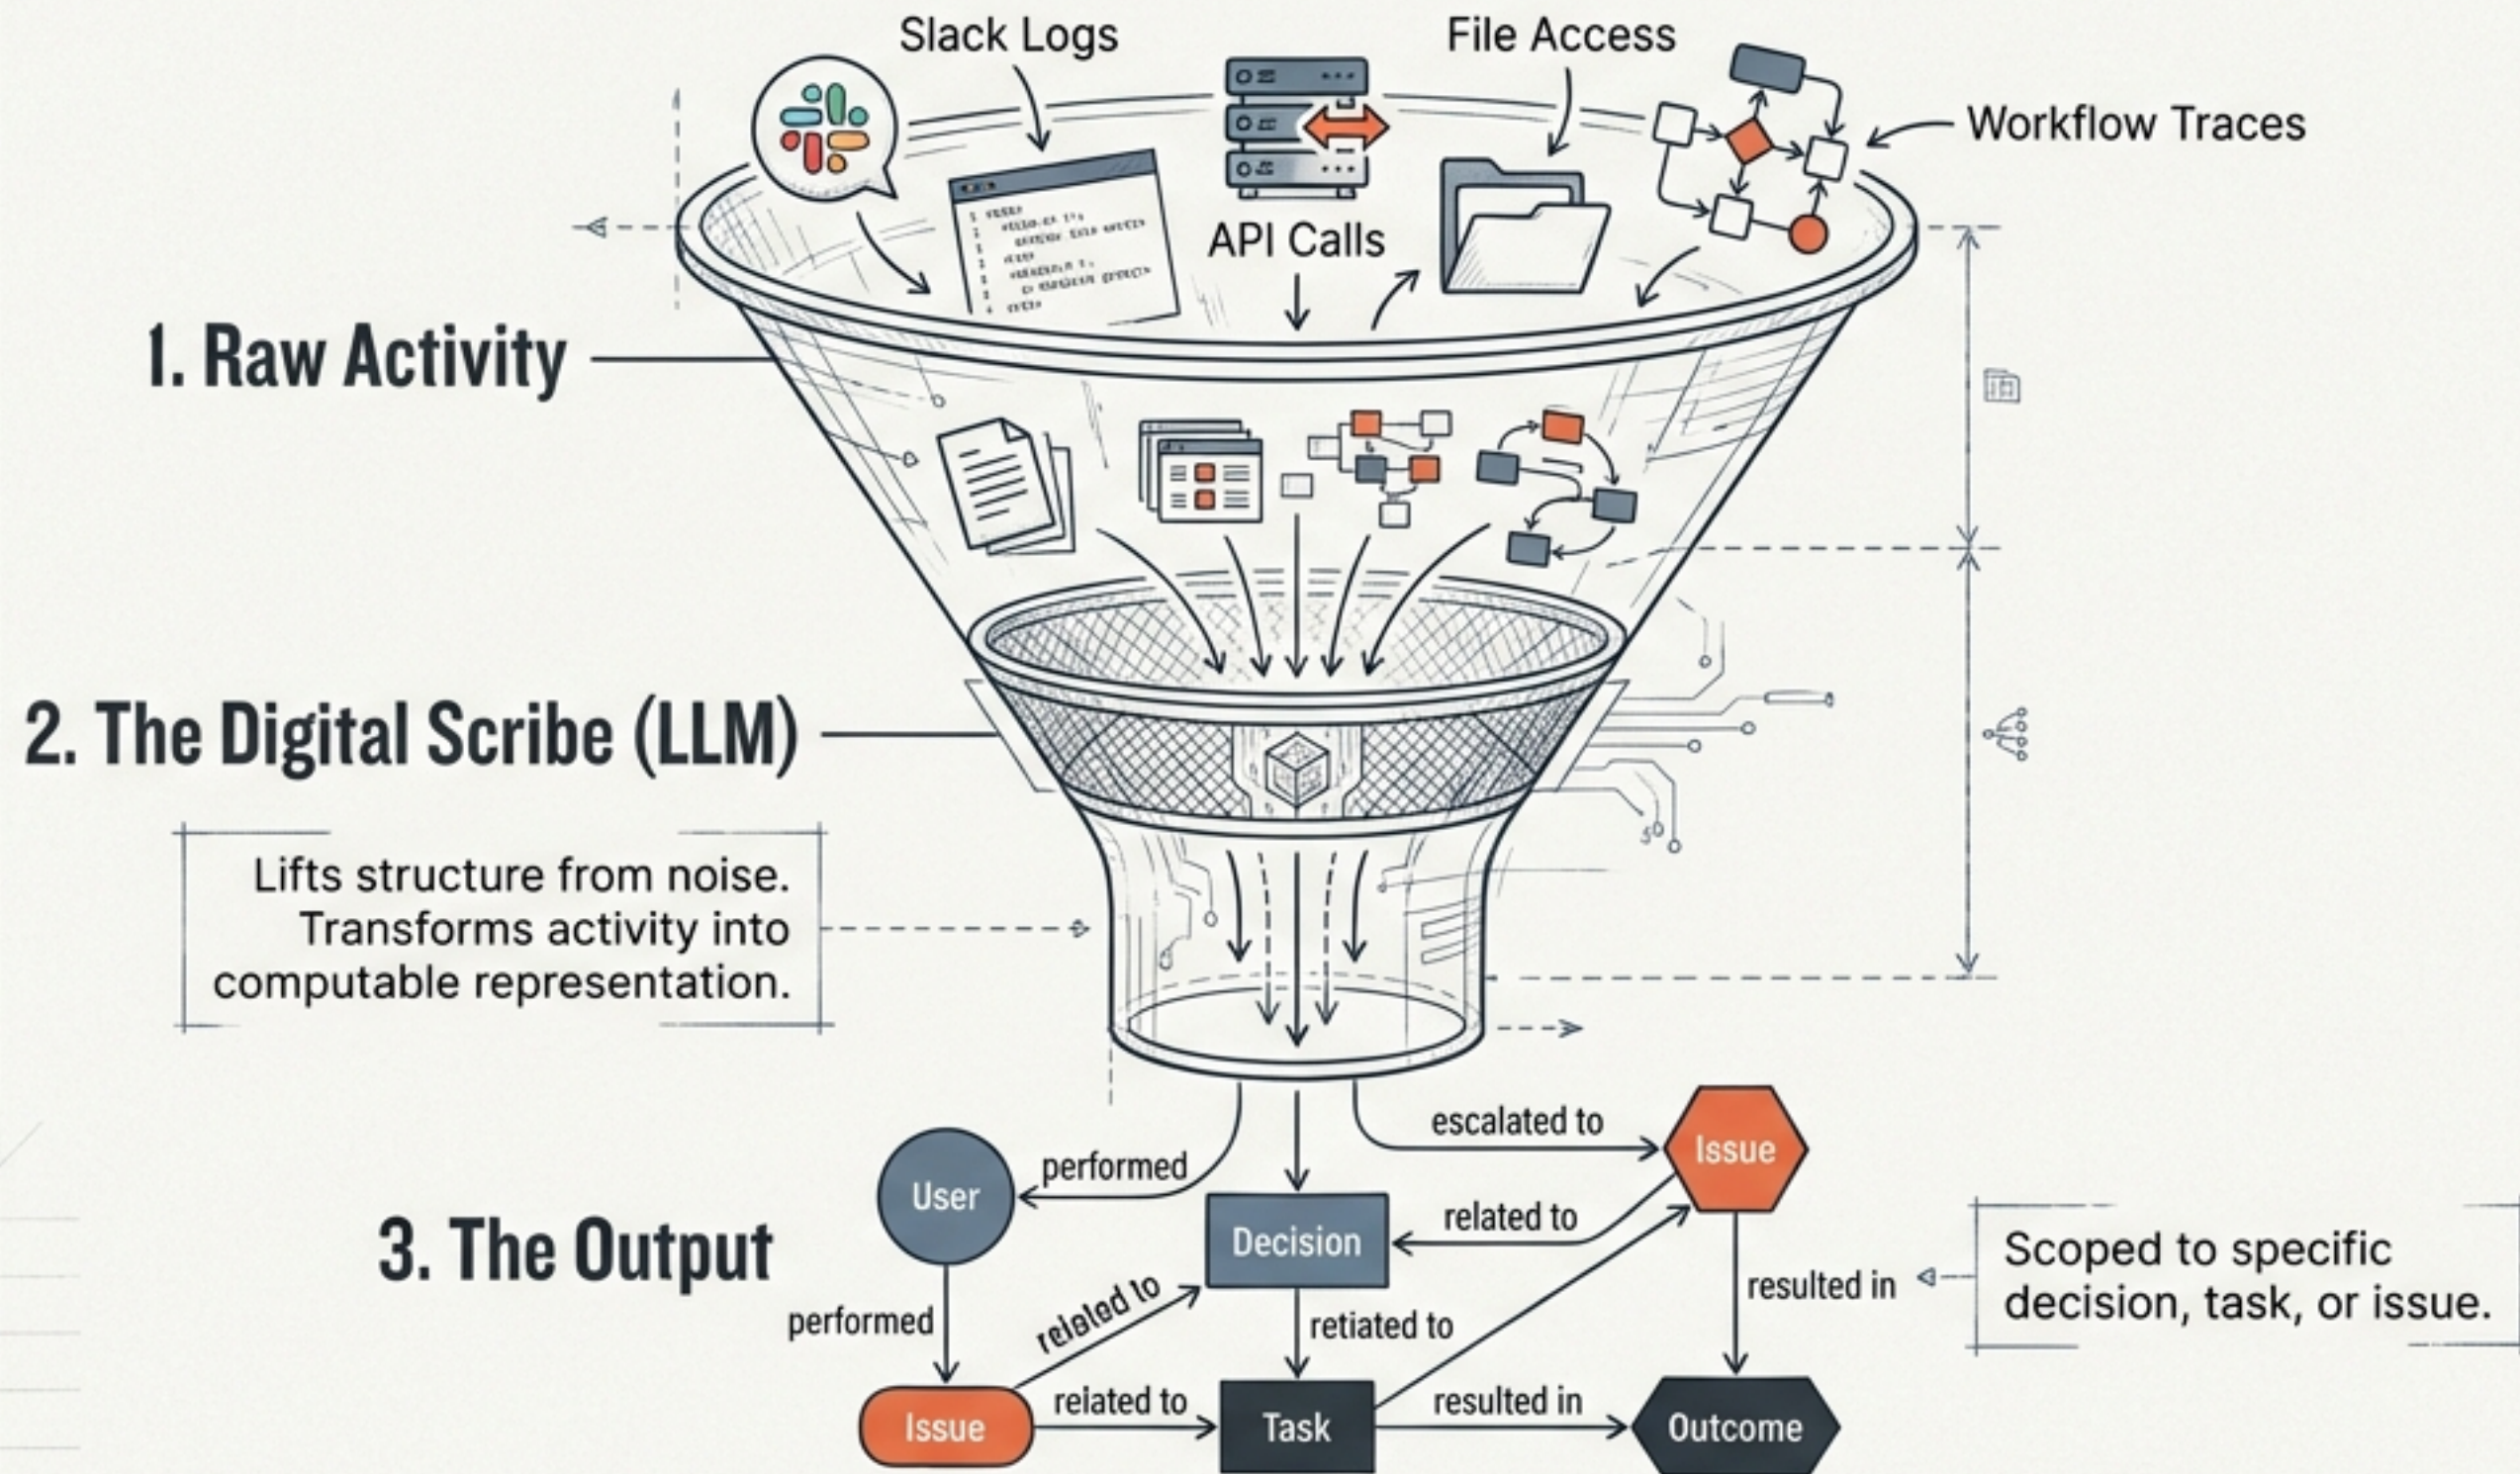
Slack Logs

File Access

Workflow Traces

API Calls

1. Raw Activity

2. The Digital Scribe (LLM)

Lifts structure from noise. Transforms activity into computable representation.

3. The Output

User

performed

escalated to

Issue

Decision

related to

resulted in

Scoped to specific decision, task, or issue.

performed

releted to

retiated to

Issue

related to

Task

resulted in

Outcome